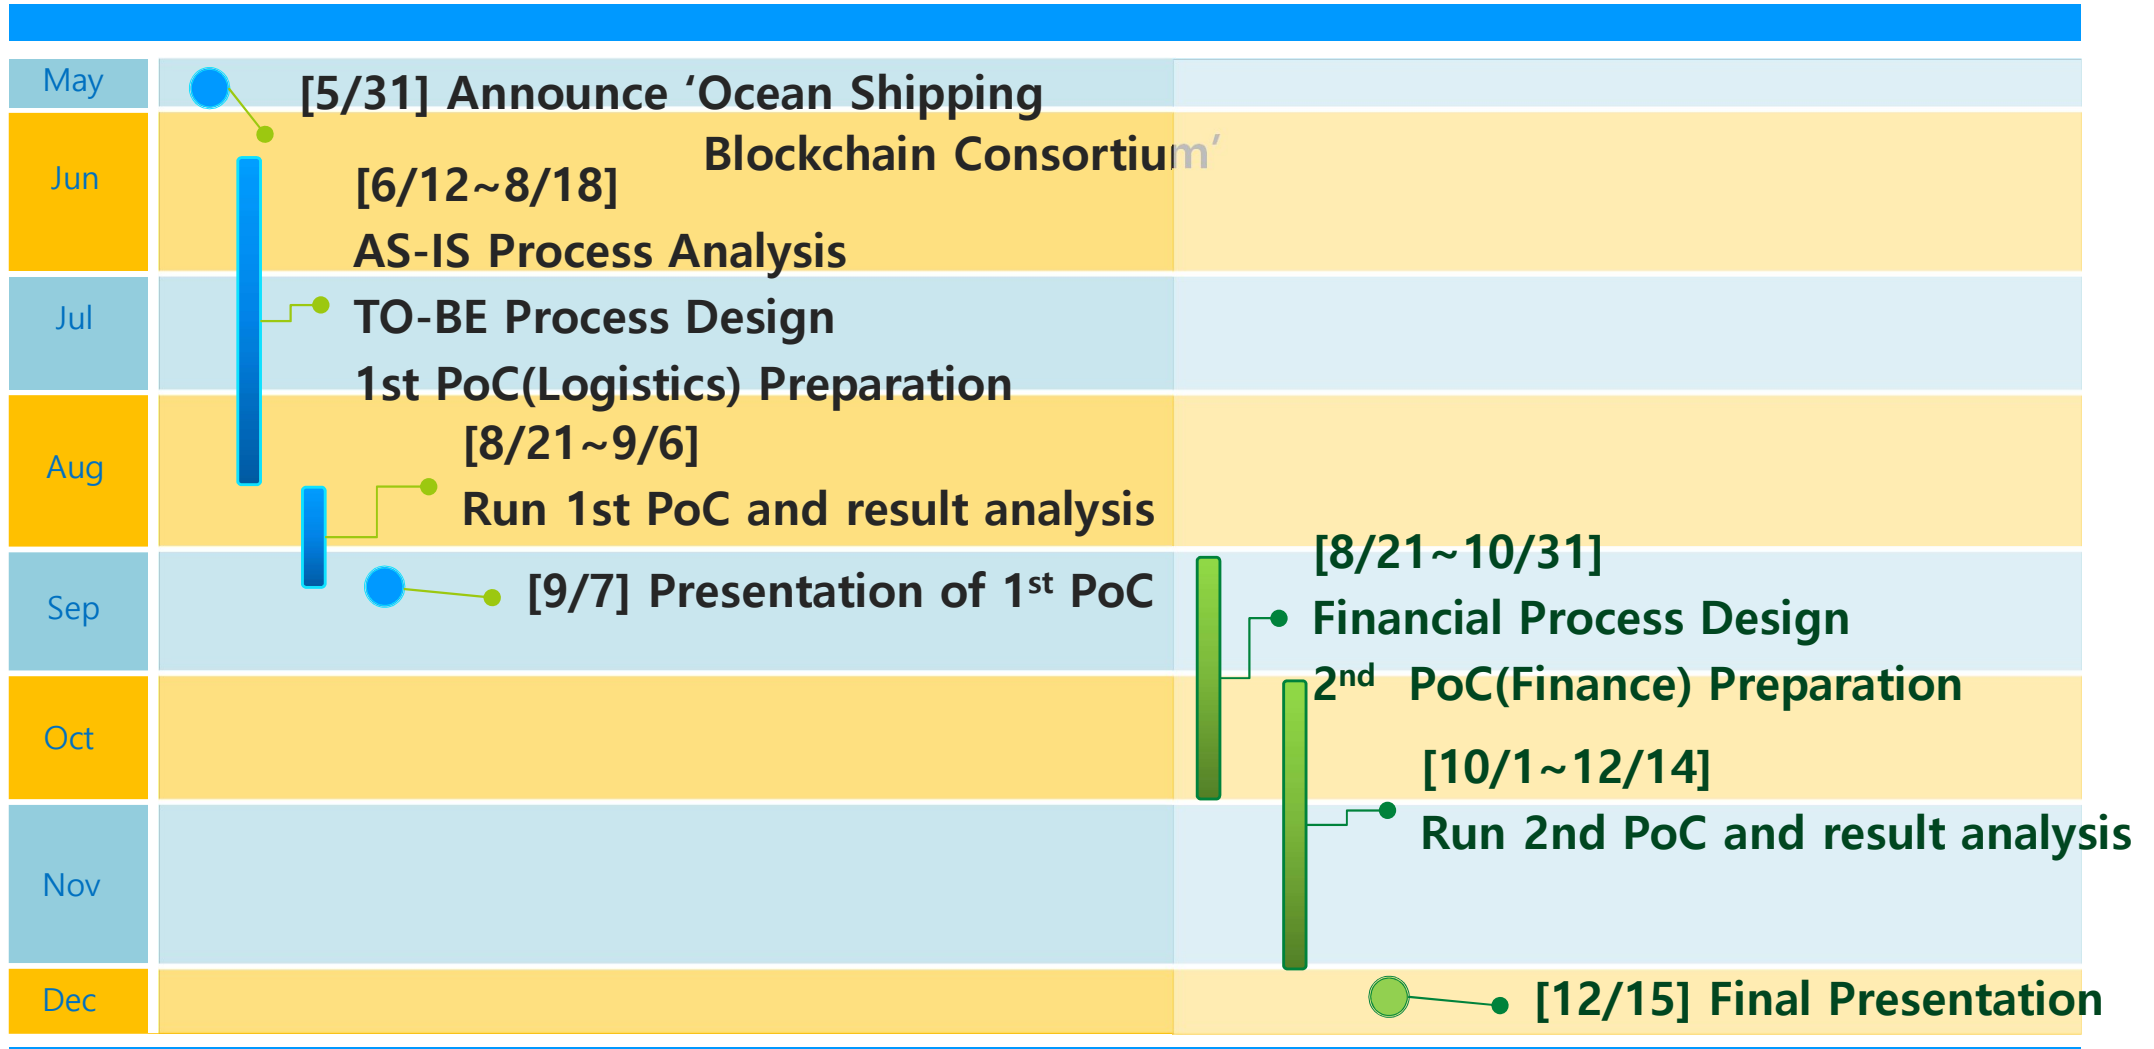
May
Jun
Jul
Aug
Sep
Oct
Nov
Dec

[5/31] Announce 'Ocean Shipping Blockchain Consortium'

[6/12~8/18]
AS-IS Process Analysis
TO-BE Process Design
1st PoC(Logistics) Preparation

[8/21~9/6]
Run 1st PoC and result analysis

[9/7] Presentation of 1$^{st}$ PoC

[8/21~10/31]
Financial Process Design
2$^{nd}$ PoC(Finance) Preparation

[10/1~12/14]
Run 2nd PoC and result analysis

[12/15] Final Presentation